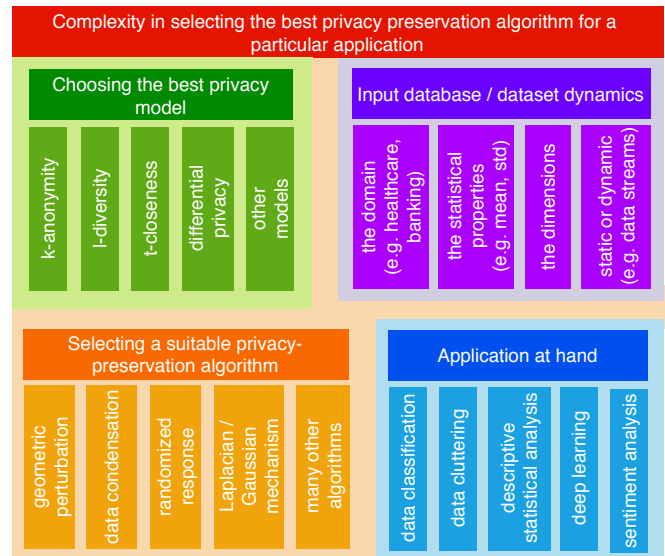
Complexity in selecting the best privacy preservation algorithm for a particular application

Choosing the best privacy model

k-anonymity

l-diversity

t-closeness

differential privacy

other models

Input database / dataset dynamics

the domain (e.g. healthcare, banking)

the statistical properties (e.g. mean, std)

the dimensions

static or dynamic (e.g. data streams)

Selecting a suitable privacy-preservation algorithm

geometric perturbation

data condensation

randomized response

Laplacian / Gaussian mechanism

many other algorithms

Application at hand

data classification

data cluttering

descriptive statistical analysis

deep learning

sentiment analysis